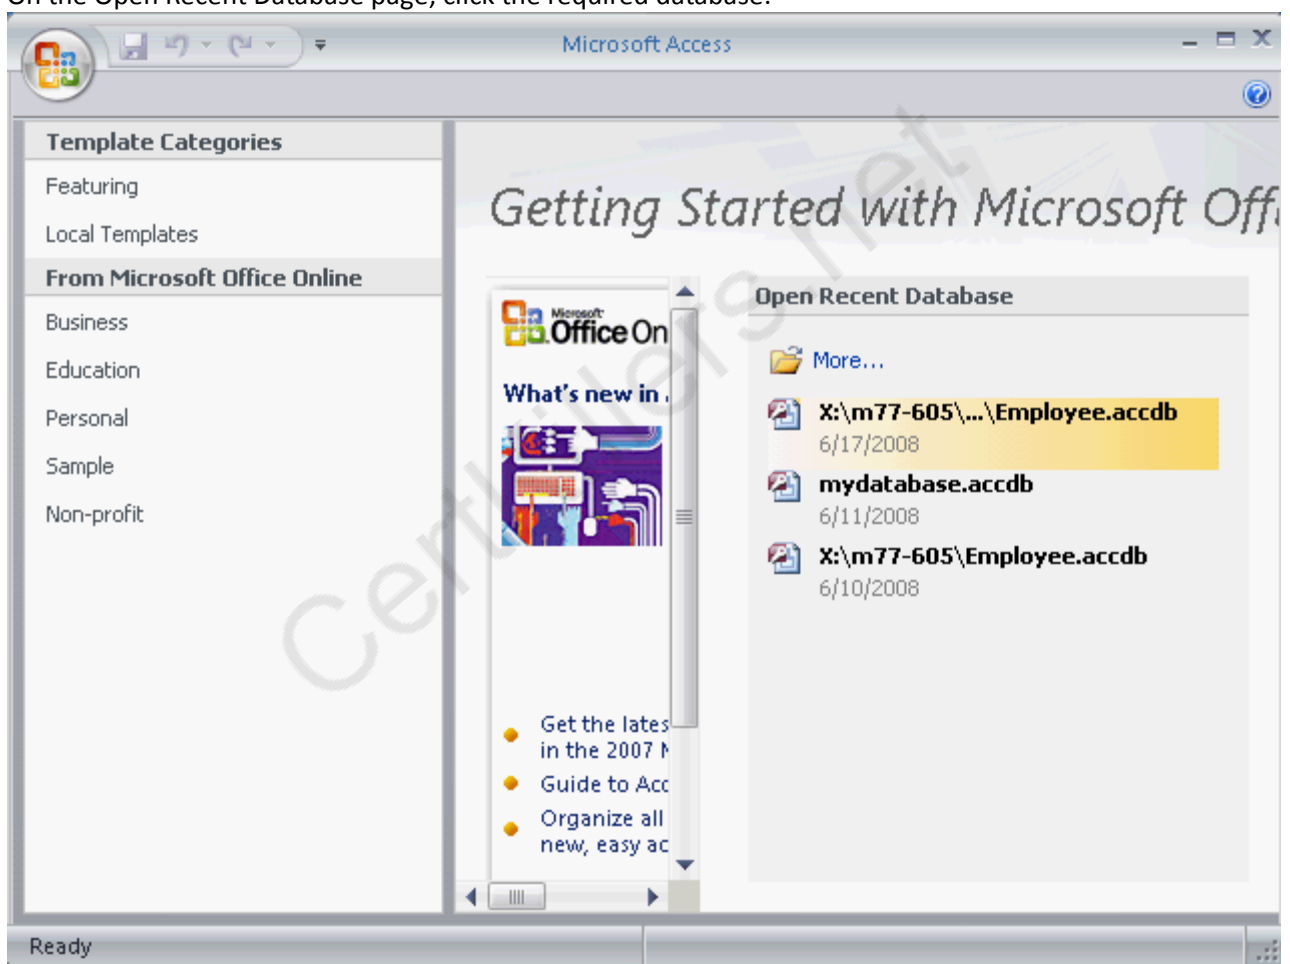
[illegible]

Microsoft Access

Template Categories

Featuring

Local Templates

From Microsoft Office Online

Business

Education

Personal

Sample

Non-profit

Getting Started with Microsoft Off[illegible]

Microsoft Office On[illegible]

What's new in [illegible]

Get the lates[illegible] in the 2007 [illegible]

Guide to Acc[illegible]

Organize all new, easy ac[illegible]

Open Recent Database

More...

X:\m77-605\...\Employee.accdb
6/17/2008

mydatabase.accdb
6/11/2008

X:\m77-605\Employee.accdb
6/10/2008

Certkillers.net

Ready